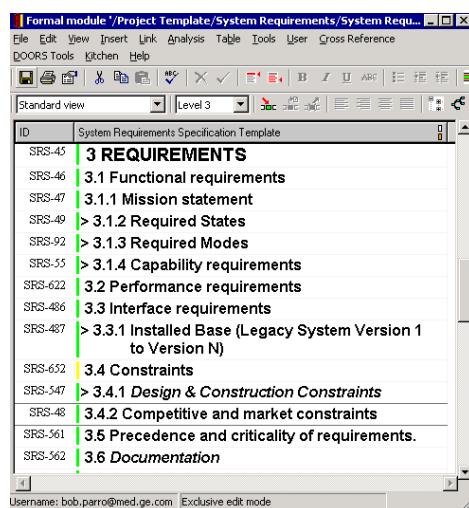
Formal module '/Project Template/System Requirements/System Requ...

File Edit View Insert Link Analysis Table Tools User Cross Reference DOORS Tools Kitchen Help

Standard view | Level 3

| ID | System Requirements Specification Template |
|---|---|
| SRS-45 | 3 REQUIREMENTS |
| SRS-46 | 3.1 Functional requirements |
| SRS-47 | 3.1.1 Mission statement |
| SRS-49 | > 3.1.2 Required States |
| SRS-92 | > 3.1.3 Required Modes |
| SRS-55 | > 3.1.4 Capability requirements |
| SRS-622 | 3.2 Performance requirements |
| SRS-486 | 3.3 Interface requirements |
| SRS-487 | > 3.3.1 Installed Base (Legacy System Version 1 to Version N) |
| SRS-652 | 3.4 Constraints |
| SRS-547 | > 3.4.1 *Design & Construction Constraints* |
| SRS-48 | 3.4.2 Competitive and market constraints |
| SRS-561 | 3.5 Precedence and criticality of requirements. |
| SRS-562 | 3.6 *Documentation* |

Username: bob.parro@med.ge.com Exclusive edit mode